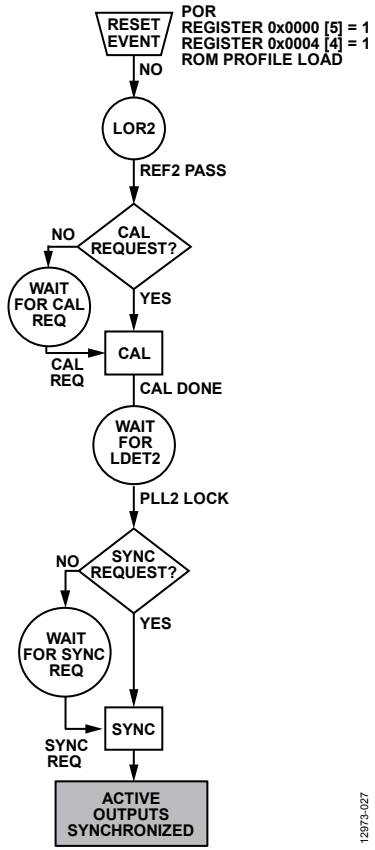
RESET EVENT

POR
REGISTER 0x0000 [5] = 1
REGISTER 0x0004 [4] = 1
ROM PROFILE LOAD

NO

LOR2

REF2 PASS

CAL REQUEST?

NO

WAIT FOR CAL REQ

YES

CAL

CAL REQ

CAL DONE

WAIT FOR LDET2

PLL2 LOCK

SYNC REQUEST?

NO

WAIT FOR SYNC REQ

YES

SYNC

SYNC REQ

ACTIVE OUTPUTS SYNCHRONIZED

12973-027